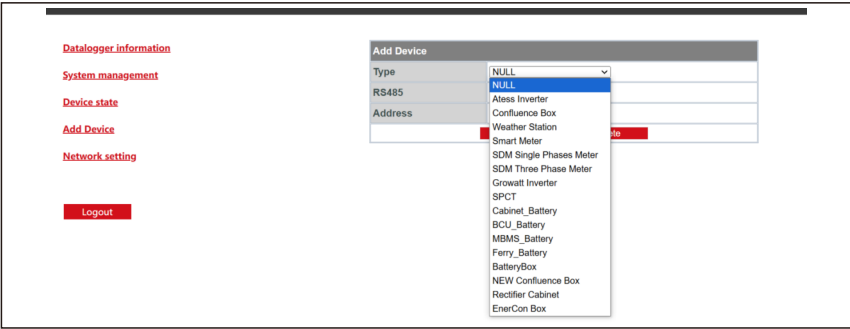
Datalogger information

System management

Device state

Add Device

Network setting

Logout

Add Device

Type NULL

RS485

Address

NULL
Atess Inverter
Confluence Box
Weather Station
Smart Meter
SDM Single Phases Meter
SDM Three Phase Meter
Growatt Inverter
SPCT
Cabinet_Battery
BCU_Battery
MBMS_Battery
Ferry_Battery
BatteryBox
NEW Confluence Box
Rectifier Cabinet
EnerCon Box

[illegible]ete